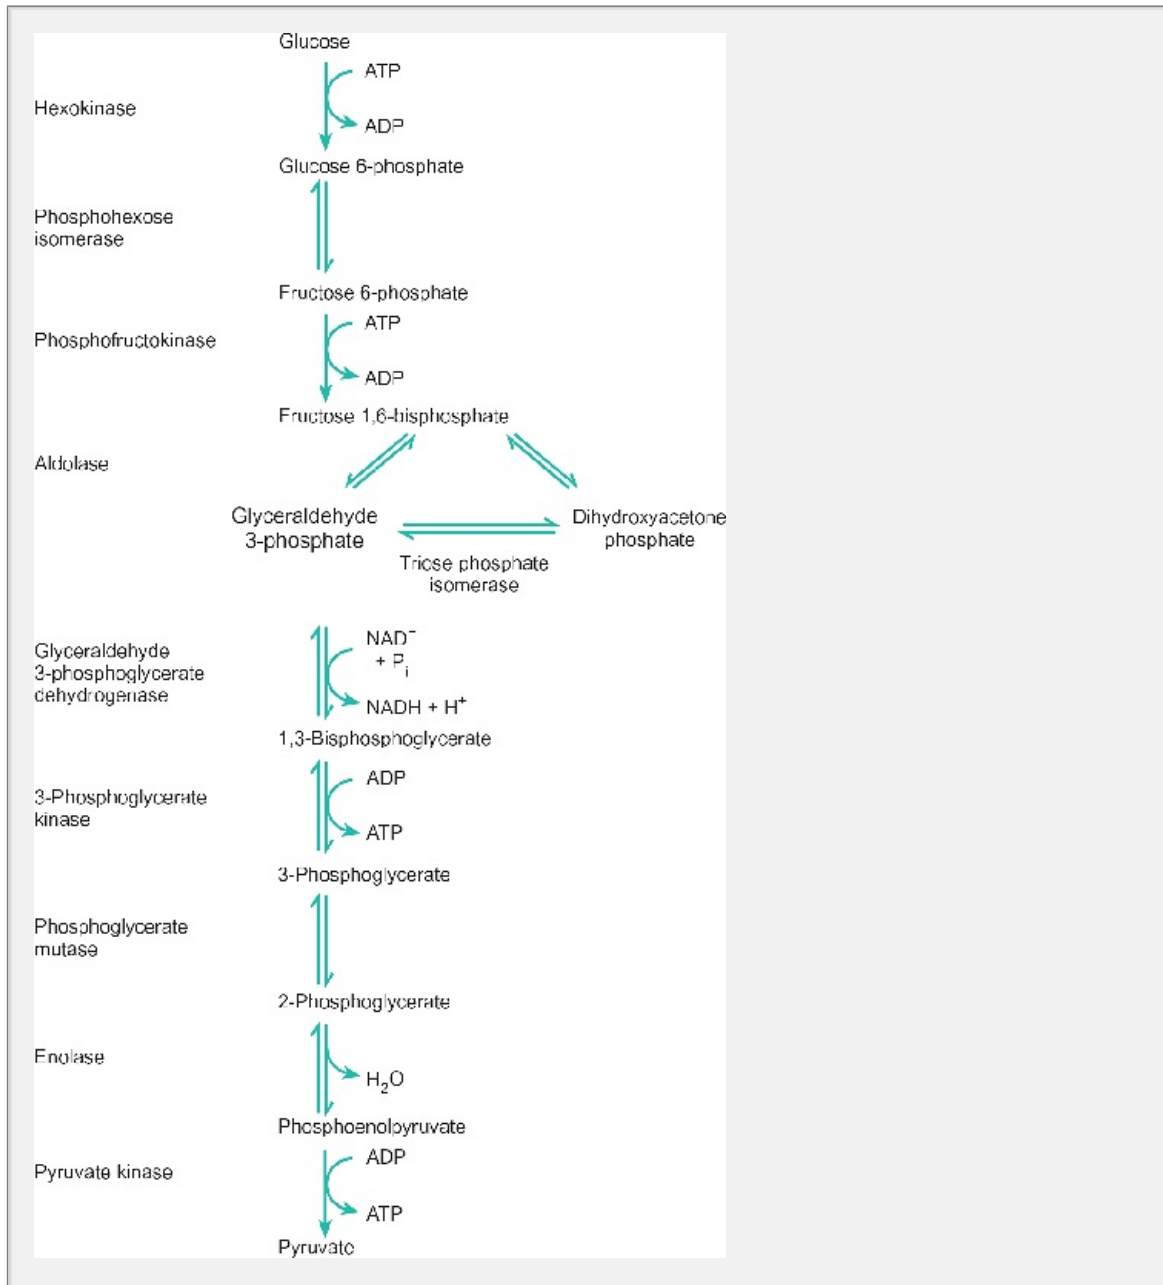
Glucose

Hexokinase

ATP

ADP

Glucose 6-phosphate

Phosphohexose isomerase

Fructose 6-phosphate

Phosphofructokinase

ATP

ADP

Fructose 1,6-bisphosphate

Aldolase

Glyceraldehyde 3-phosphate

Dihydroxyacetone phosphate

Triose phosphate isomerase

Glyceraldehyde 3-phosphoglycerate dehydrogenase

$NAD^-$ + $P_i$

NADH + $H^+$

1,3-Bisphosphoglycerate

3-Phosphoglycerate kinase

ADP

ATP

3-Phosphoglycerate

Phosphoglycerate mutase

2-Phosphoglycerate

Enolase

$H_2O$

Phosphoenolpyruvate

Pyruvate kinase

ADP

ATP

Pyruvate